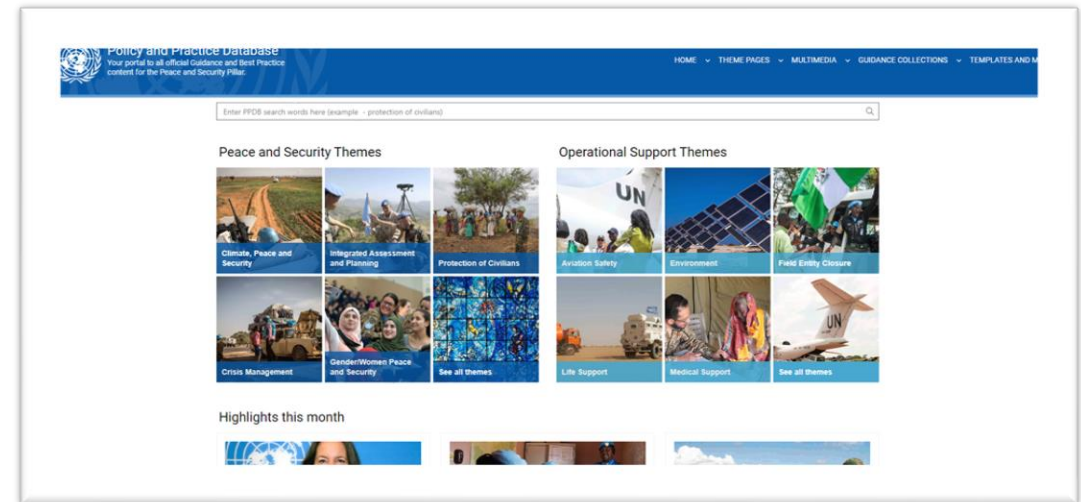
Policy and Practice Database
Your portal to all official Guidance and Best Practice content for the Peace and Security Pillar.

HOME ⌄ THEME PAGES ⌄ MULTIMEDIA ⌄ GUIDANCE COLLECTIONS ⌄ TEMPLATES AND M

Enter PPDB search words here (example - protection of civilians)

Peace and Security Themes

Climate, Peace and Security
Integrated Assessment and Planning
Protection of Civilians
Crisis Management
Gender/Women Peace and Security
See all themes

Operational Support Themes

UN
Aviation Safety
Environment
Field Entity Closure
Life Support
Medical Support
UN
See all themes

Highlights this month